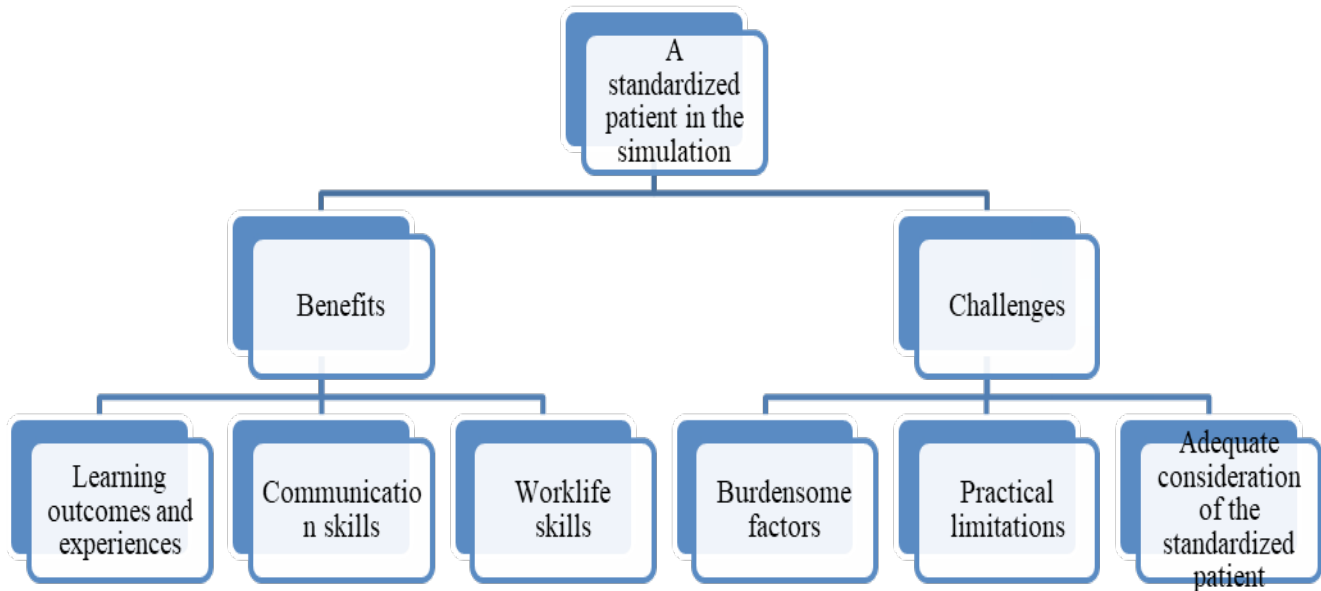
A standardized patient in the simulation

Benefits

Challenges

Learning outcomes and experiences

Communication skills

Worklife skills

Burdensome factors

Practical limitations

Adequate consideration of the standardized patient